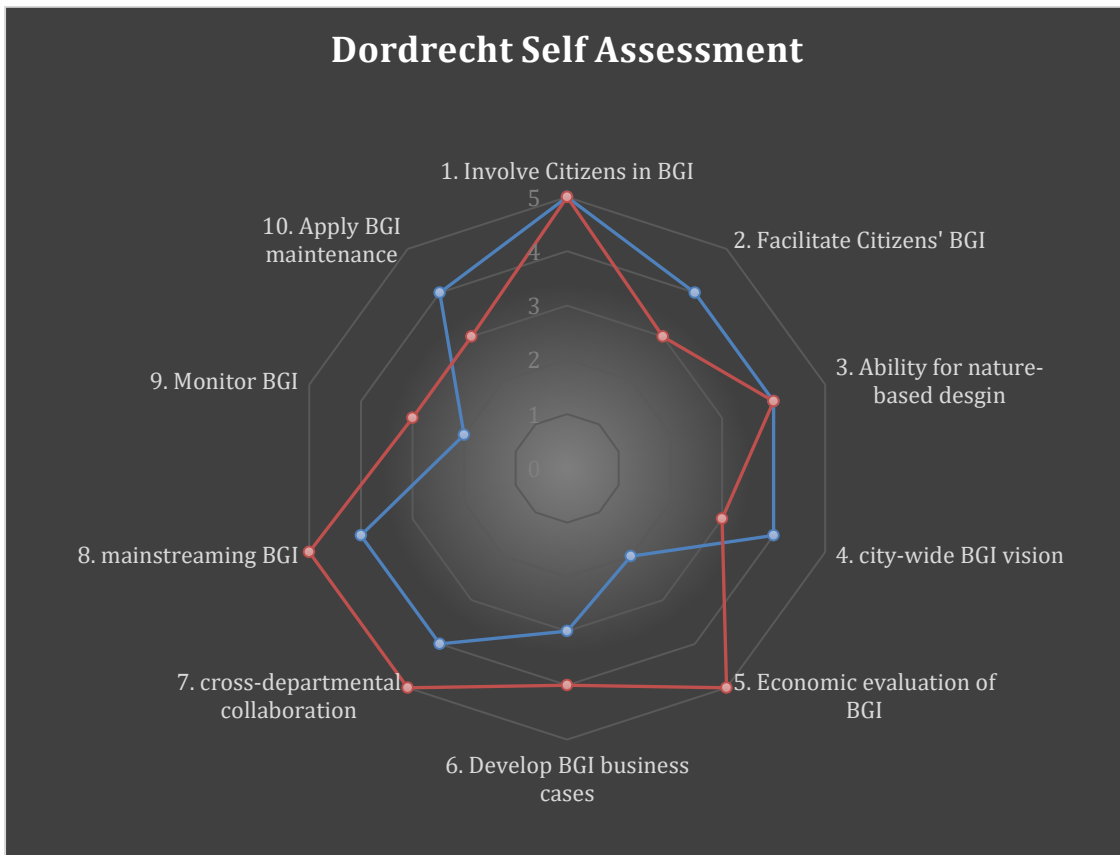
Dordrecht Self Assessment

1. Involve Citizens in BGI

5
4
3
2
1
0

2. Facilitate Citizens' BGI

3. Ability for nature-based desgin

4. city-wide BGI vision

5. Economic evaluation of BGI

6. Develop BGI business cases

7. cross-departmental collaboration

8. mainstreaming BGI

9. Monitor BGI

10. Apply BGI maintenance